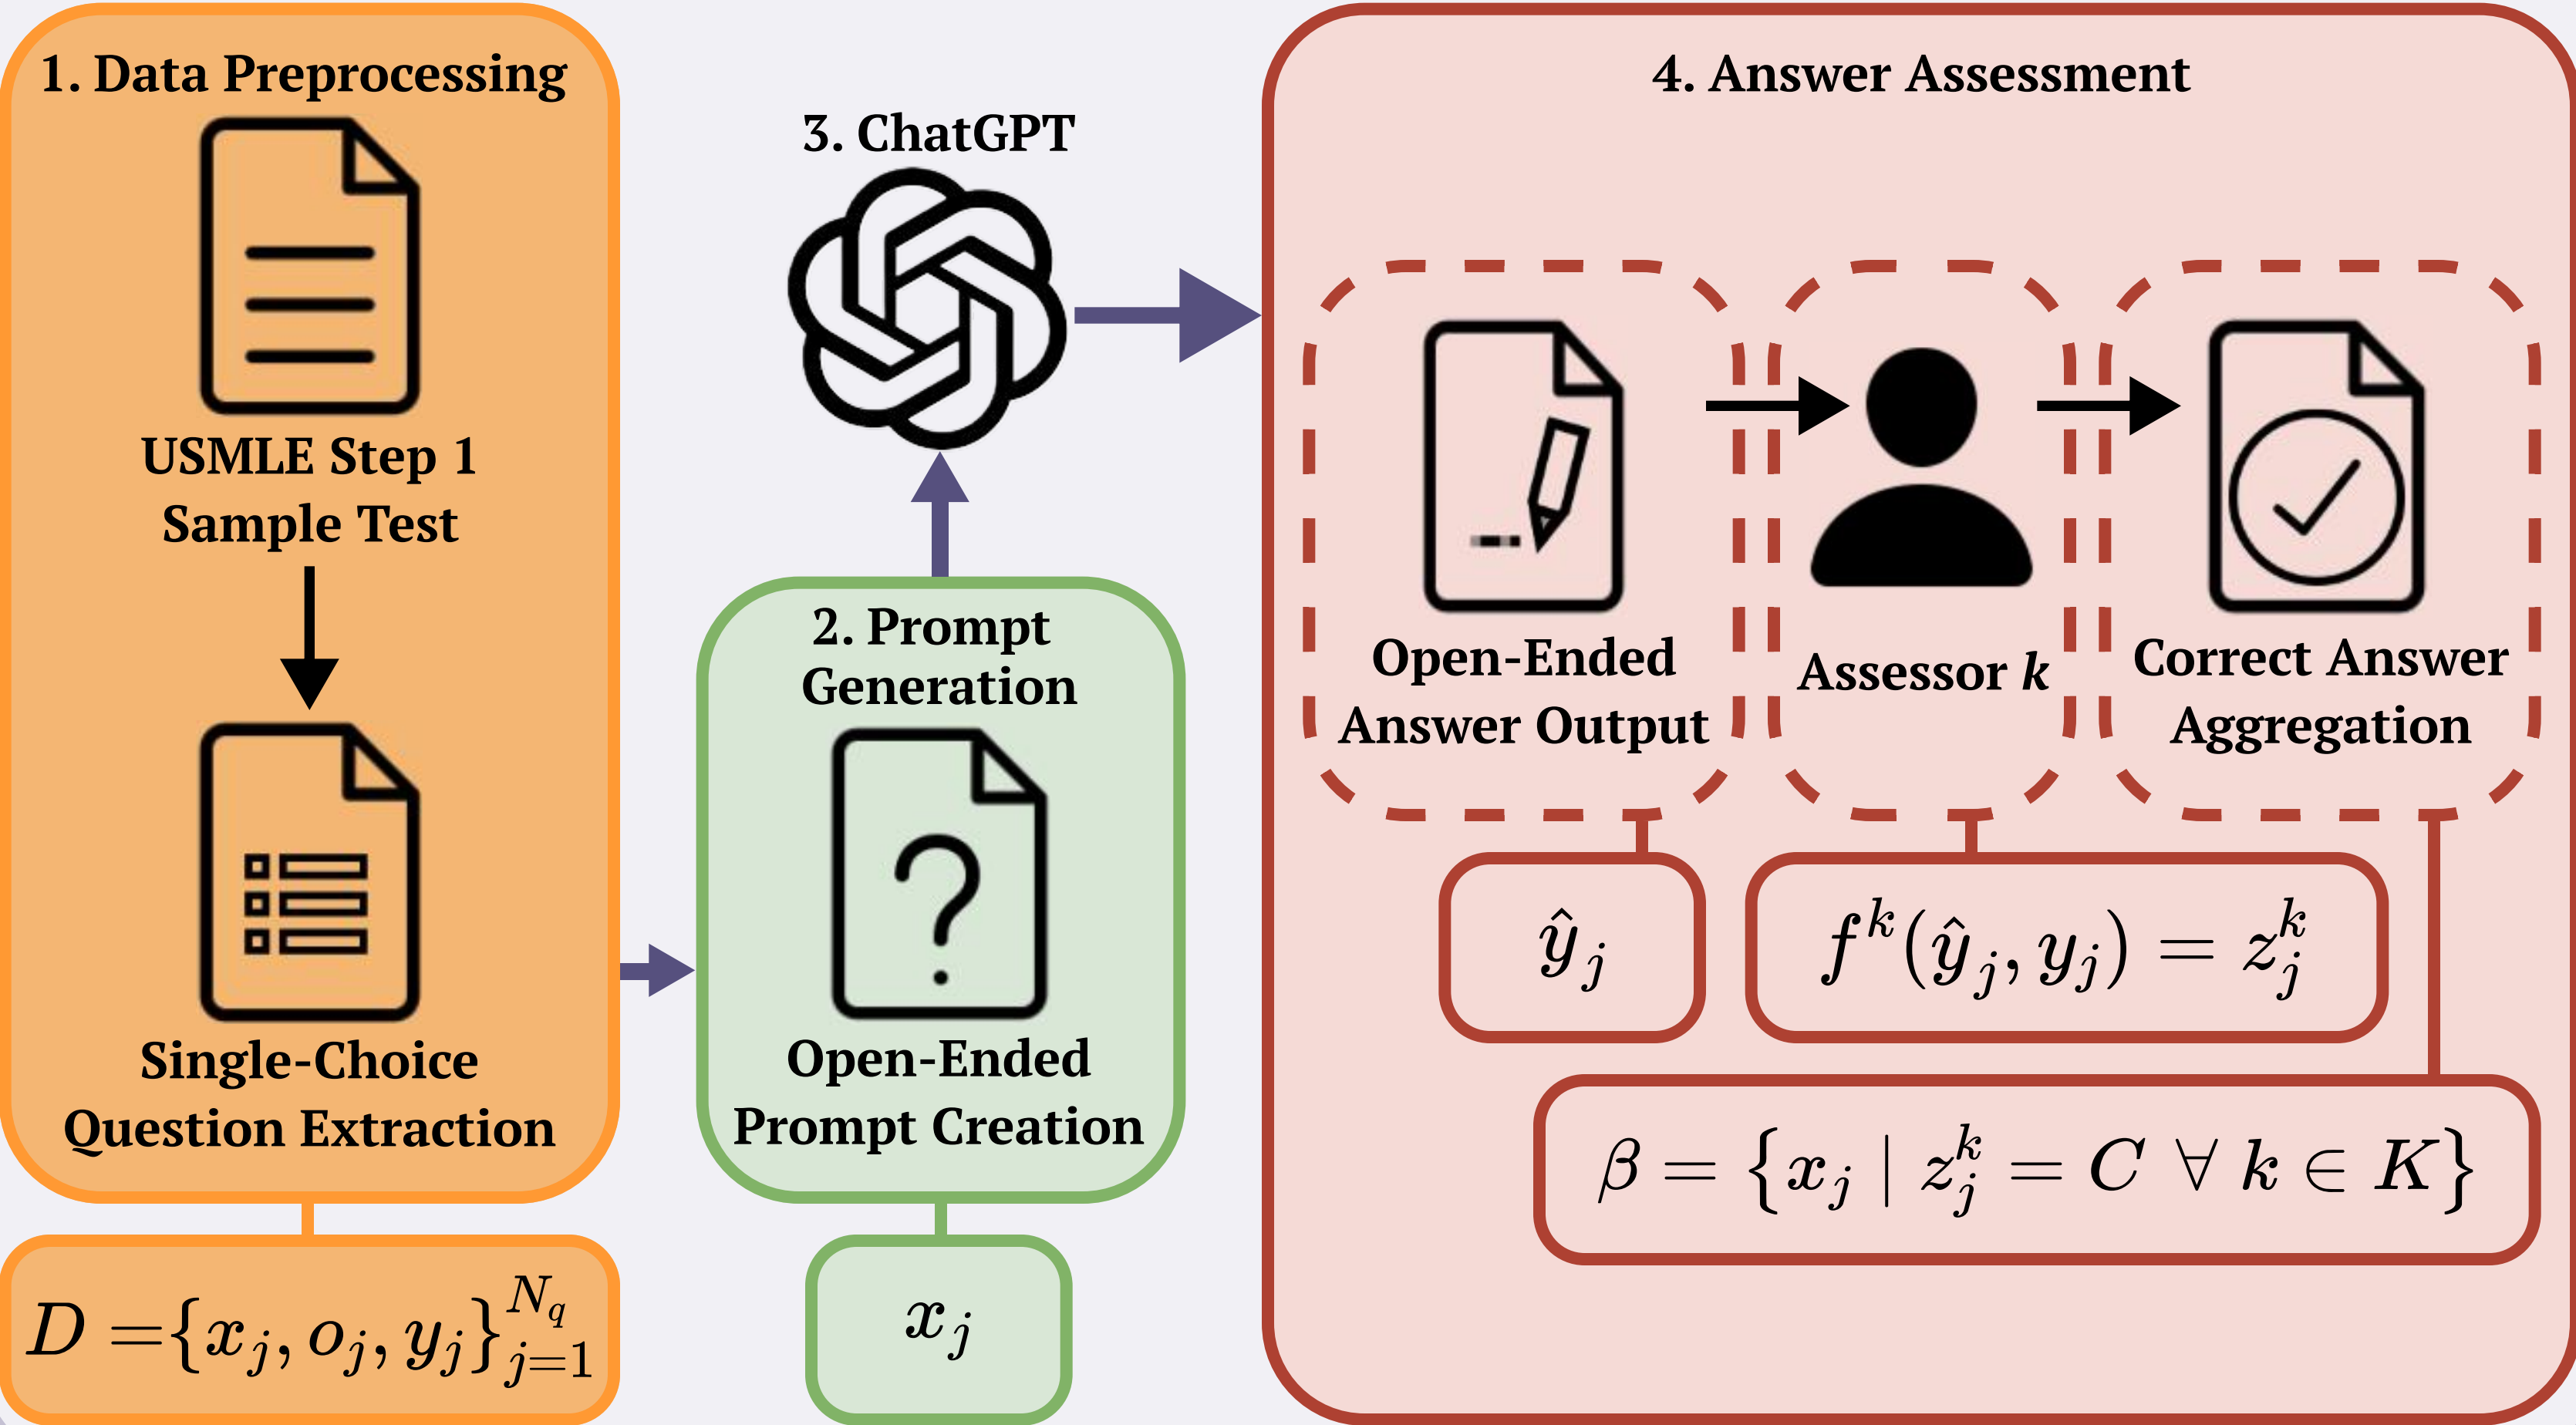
1. Data Preprocessing

USMLE Step 1 Sample Test

Single-Choice Question Extraction

$D = \{x_j, o_j, y_j\}_{j=1}^{N_q}$

3. ChatGPT

2. Prompt Generation

Open-Ended Prompt Creation

$x_j$

4. Answer Assessment

Open-Ended Answer Output

Assessor $k$

Correct Answer Aggregation

$\hat{y}_j$

$f^k(\hat{y}_j, y_j) = z_j^k$

$\beta = \{x_j \mid z_j^k = C \ \forall \ k \in K\}$